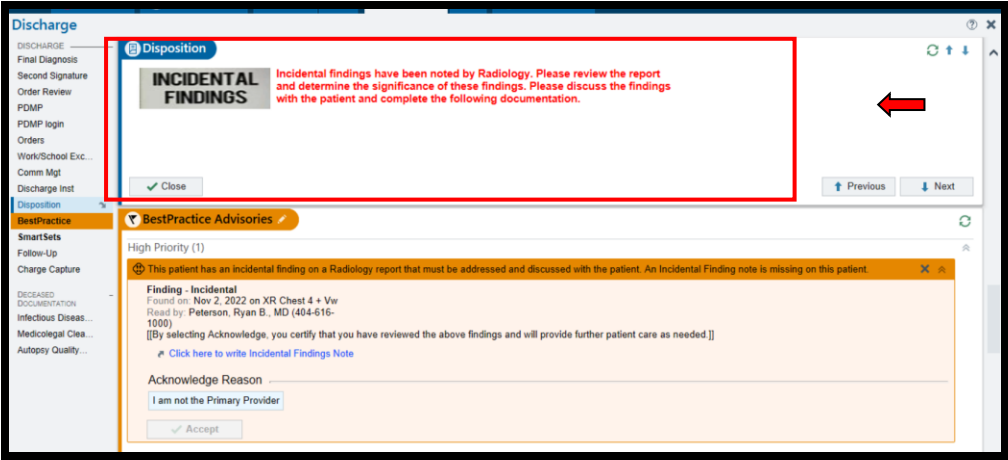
Discharge

DISCHARGE
Final Diagnosis
Second Signature
Order Review
PDMP
PDMP login
Orders
Work/School Exc...
Comm Mgt
Discharge Inst
Disposition
BestPractice
SmartSets
Follow-Up
Charge Capture

DECEASED DOCUMENTATION
Infectious Diseas...
Medicolegal Clea...
Autopsy Quality...

Disposition

INCIDENTAL FINDINGS

Incidental findings have been noted by Radiology. Please review the report and determine the significance of these findings. Please discuss the findings with the patient and complete the following documentation.

Close

Previous
Next

BestPractice Advisories

High Priority (1)

This patient has an incidental finding on a Radiology report that must be addressed and discussed with the patient. An Incidental Finding note is missing on this patient.

Finding - Incidental
Found on: Nov 2, 2022 on XR Chest 4 + Vw
Read by: Peterson, Ryan B., MD (404-616-1000)
[[By selecting Acknowledge, you certify that you have reviewed the above findings and will provide further patient care as needed.]]

Click here to write Incidental Findings Note

Acknowledge Reason

I am not the Primary Provider

Accept